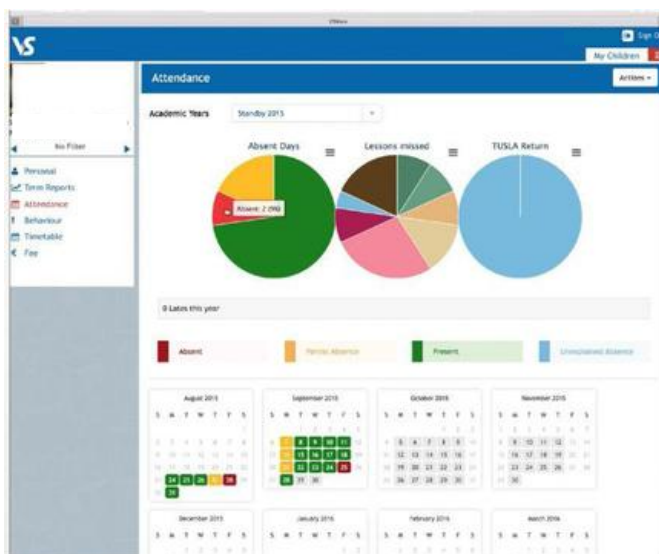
VS

Sign O

My Children

Attendance

Actions

Academic Years

Standby 2015

No Filter

Personal

Term Reports

Attendance

Behaviour

Timetable

Fee

Absent Days

Lessons missed

TUSLA Return

Absent: 2 (9%)

0 Lates this year

Absent

Partial Absence

Present

Unexplained Absence

August 2015

September 2015

October 2015

November 2015

S M T W T F S

S M T W T F S

S M T W T F S

S M T W T F S

December 2015

January 2016

February 2016

March 2016

S M T W T F S

S M T W T F S

S M T W T F S

S M T W T F S